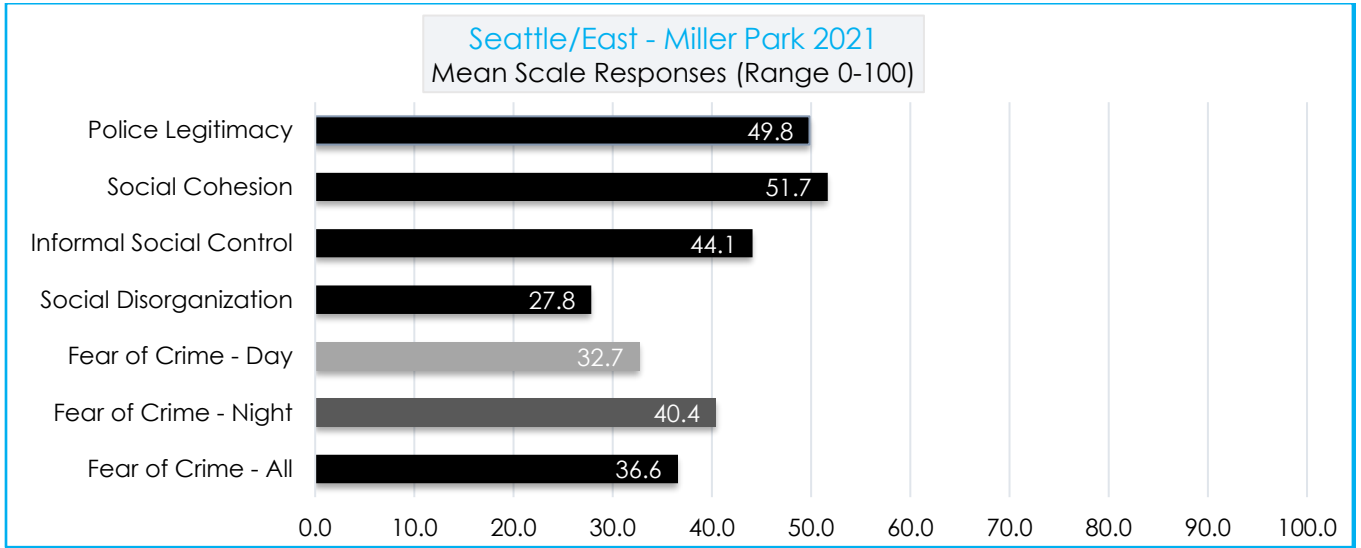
Seattle/East - Miller Park 2021
Mean Scale Responses (Range 0-100)

Police Legitimacy 49.8
Social Cohesion 51.7
Informal Social Control 44.1
Social Disorganization 27.8
Fear of Crime - Day 32.7
Fear of Crime - Night 40.4
Fear of Crime - All 36.6

0.0 10.0 20.0 30.0 40.0 50.0 60.0 70.0 80.0 90.0 100.0